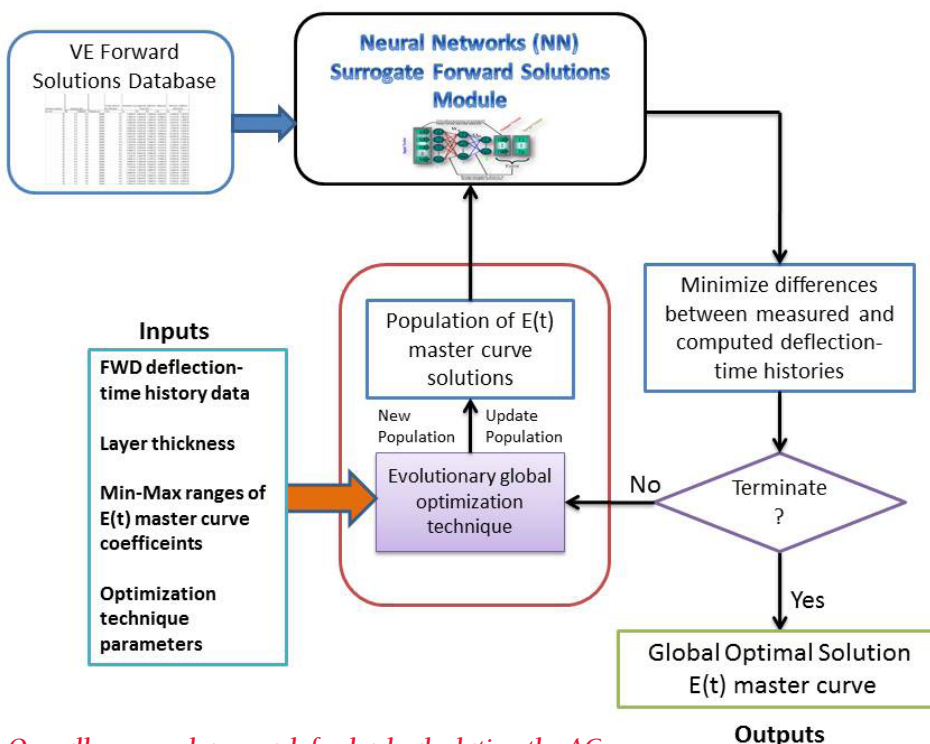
VE Forward Solutions Database

Neural Networks (NN) Surrogate Forward Solutions Module

Minimize differences between measured and computed deflection-time histories

Population of E(t) master curve solutions

New Population

Update Population

Evolutionary global optimization technique

Inputs

FWD deflection-time history data

Layer thickness

Min-Max ranges of E(t) master curve coefficeints

Optimization technique parameters

No

Terminate ?

Yes

Global Optimal Solution E(t) master curve

Outputs

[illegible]